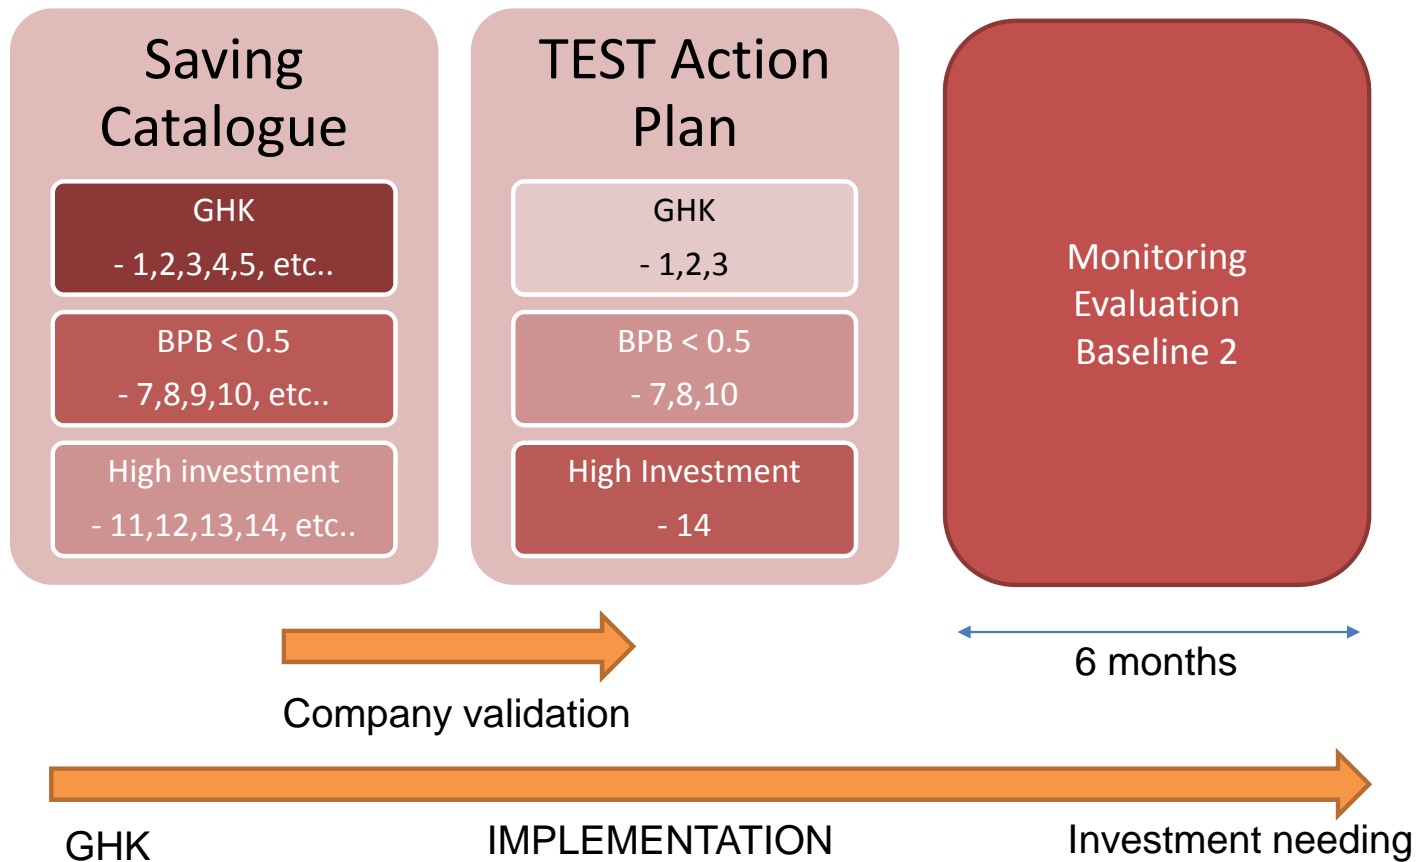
Saving Catalogue

GHK
- 1,2,3,4,5, etc..

BPB < 0.5
- 7,8,9,10, etc..

High investment
- 11,12,13,14, etc..

TEST Action Plan

GHK
- 1,2,3

BPB < 0.5
- 7,8,10

High Investment
- 14

Monitoring
Evaluation
Baseline 2

6 months

Company validation

GHK

IMPLEMENTATION

Investment needing